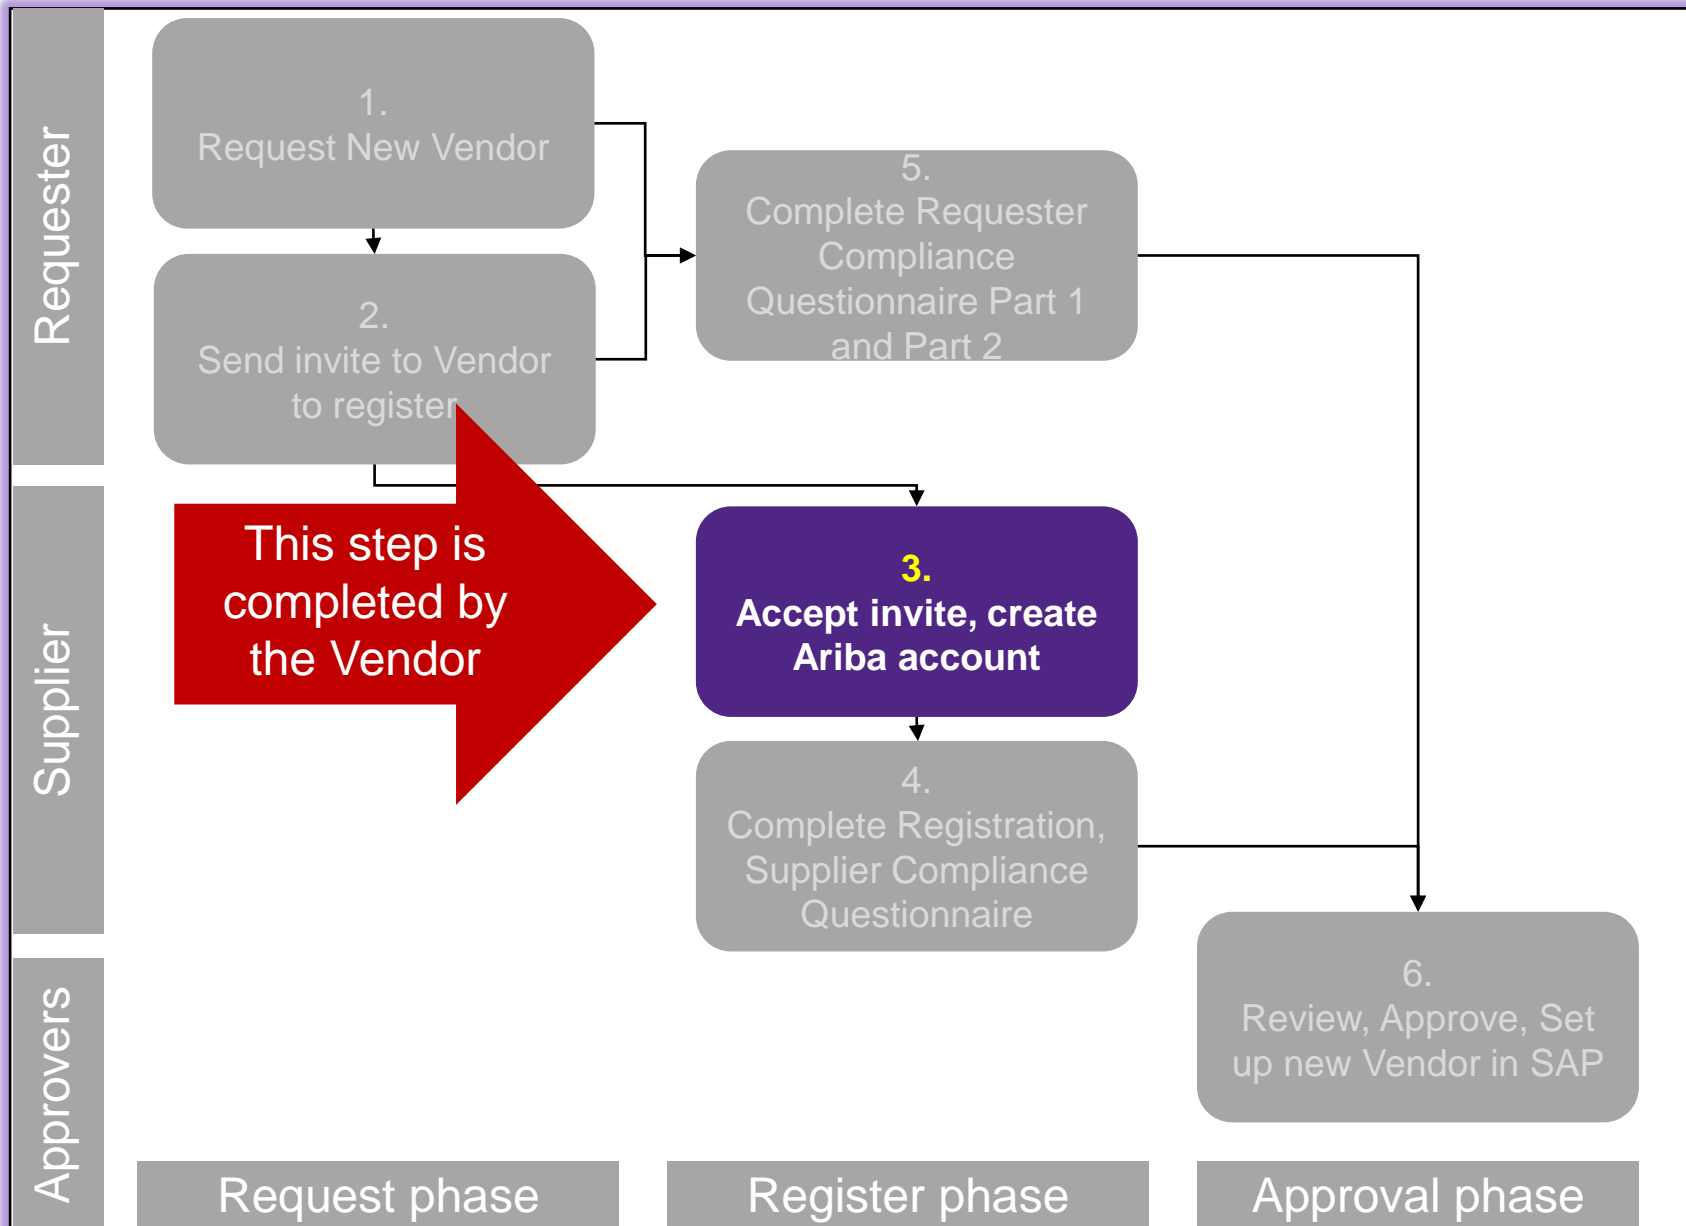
Requester

Supplier

Approvers

1.
Request New Vendor

2.
Send invite to Vendor to register

5.
Complete Requester Compliance Questionnaire Part 1 and Part 2

This step is completed by the Vendor

3.
Accept invite, create Ariba account

4.
Complete Registration, Supplier Compliance Questionnaire

6.
Review, Approve, Set up new Vendor in SAP

Request phase

Register phase

Approval phase